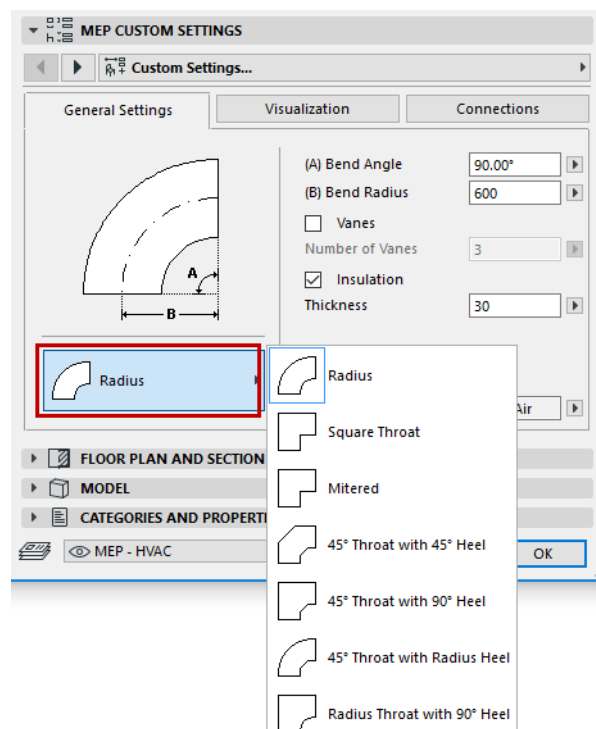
MEP CUSTOM SETTINGS

Custom Settings...

General Settings | Visualization | Connections

A

B

(A) Bend Angle 90.00°

(B) Bend Radius 600

Vanes

Number of Vanes 3

Insulation

Thickness 30

Radius

Air

FLOOR PLAN AND SECTION

MODEL

CATEGORIES AND PROPERTI

MEP - HVAC

OK

Radius

Square Throat

Mitered

45° Throat with 45° Heel

45° Throat with 90° Heel

45° Throat with Radius Heel

Radius Throat with 90° Heel